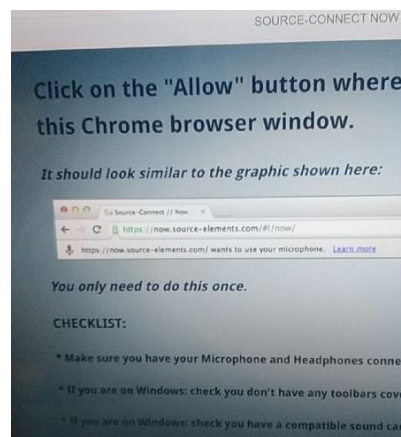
SOURCE-CONNECT NOW

Click on the "Allow" button where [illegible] this Chrome browser window.

It should look similar to the graphic shown here:

Source-Connect // Now

https://now.source-elements.com/#!/now/

https://now.source-elements.com/ wants to use your microphone. Learn more

You only need to do this once.

CHECKLIST:

* Make sure you have your Microphone and Headphones conne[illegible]

* If you are on Windows: check you don't have any toolbars cov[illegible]

* If you are on Windows: check you have a compatible sound ca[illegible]